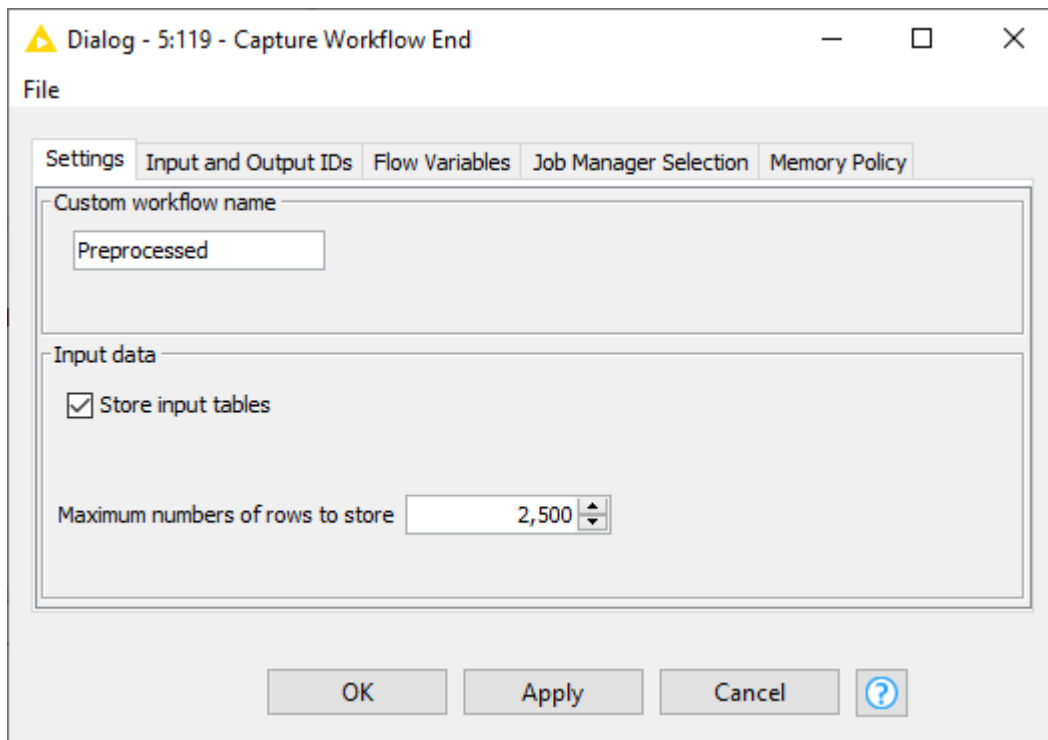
Dialog - 5:119 - Capture Workflow End

File

Settings | Input and Output IDs | Flow Variables | Job Manager Selection | Memory Policy

Custom workflow name

Preprocessed

Input data

Store input tables

Maximum numbers of rows to store 2,500

OK Apply Cancel ?